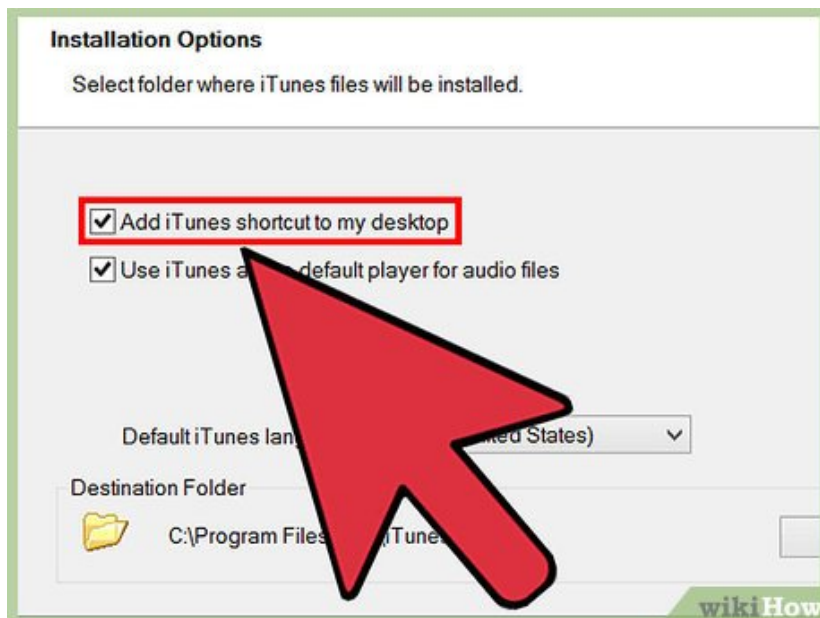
Installation Options

Select folder where iTunes files will be installed.

Add iTunes shortcut to my desktop

Use iTunes a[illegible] default player for audio files

Default iTunes lan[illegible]ed States)

Destination Folder

C:\Program Files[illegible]iTune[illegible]

wikiHow